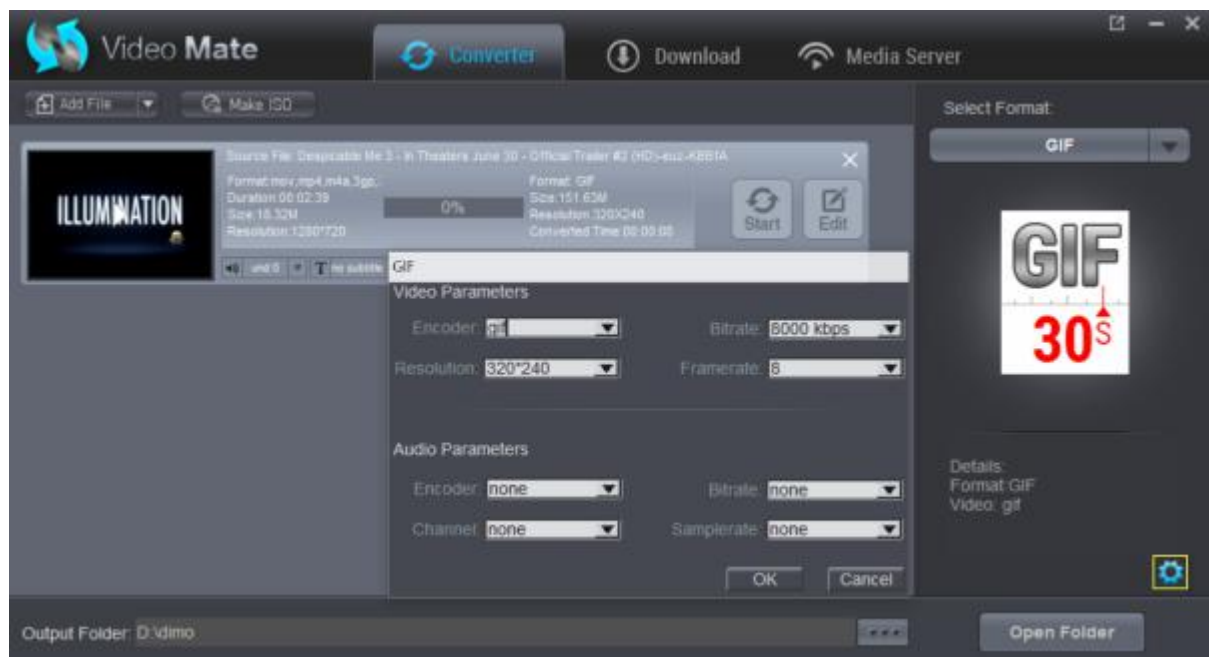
Video Mate

Converter

Download

Media Server

Add File

Make ISO

Source File: Despicable Me 3 - In Theaters June 30 - Official Trailer #2 (HD)-euz-KBBtA

Format:mov,mp4,m4a,3gp,

Duration:00:02:39

Size:16.32M

Resolution:1280*720

0%

Format: GIF

Size:151.63M

Resolution:320X240

Converted Time:00:00:00

Start

Edit

ILLUMINATION

und 0

no subtitle

GIF

Video Parameters

Encoder: gif

Bitrate: 8000 kbps

Resolution: 320*240

Framerate: 8

Audio Parameters

Encoder: none

Bitrate: none

Channel: none

Samplerate: none

OK

Cancel

Select Format:

GIF

GIF

30S

Details:

Format:GIF

Video: gif

Output Folder: D:\dimo

...

Open Folder